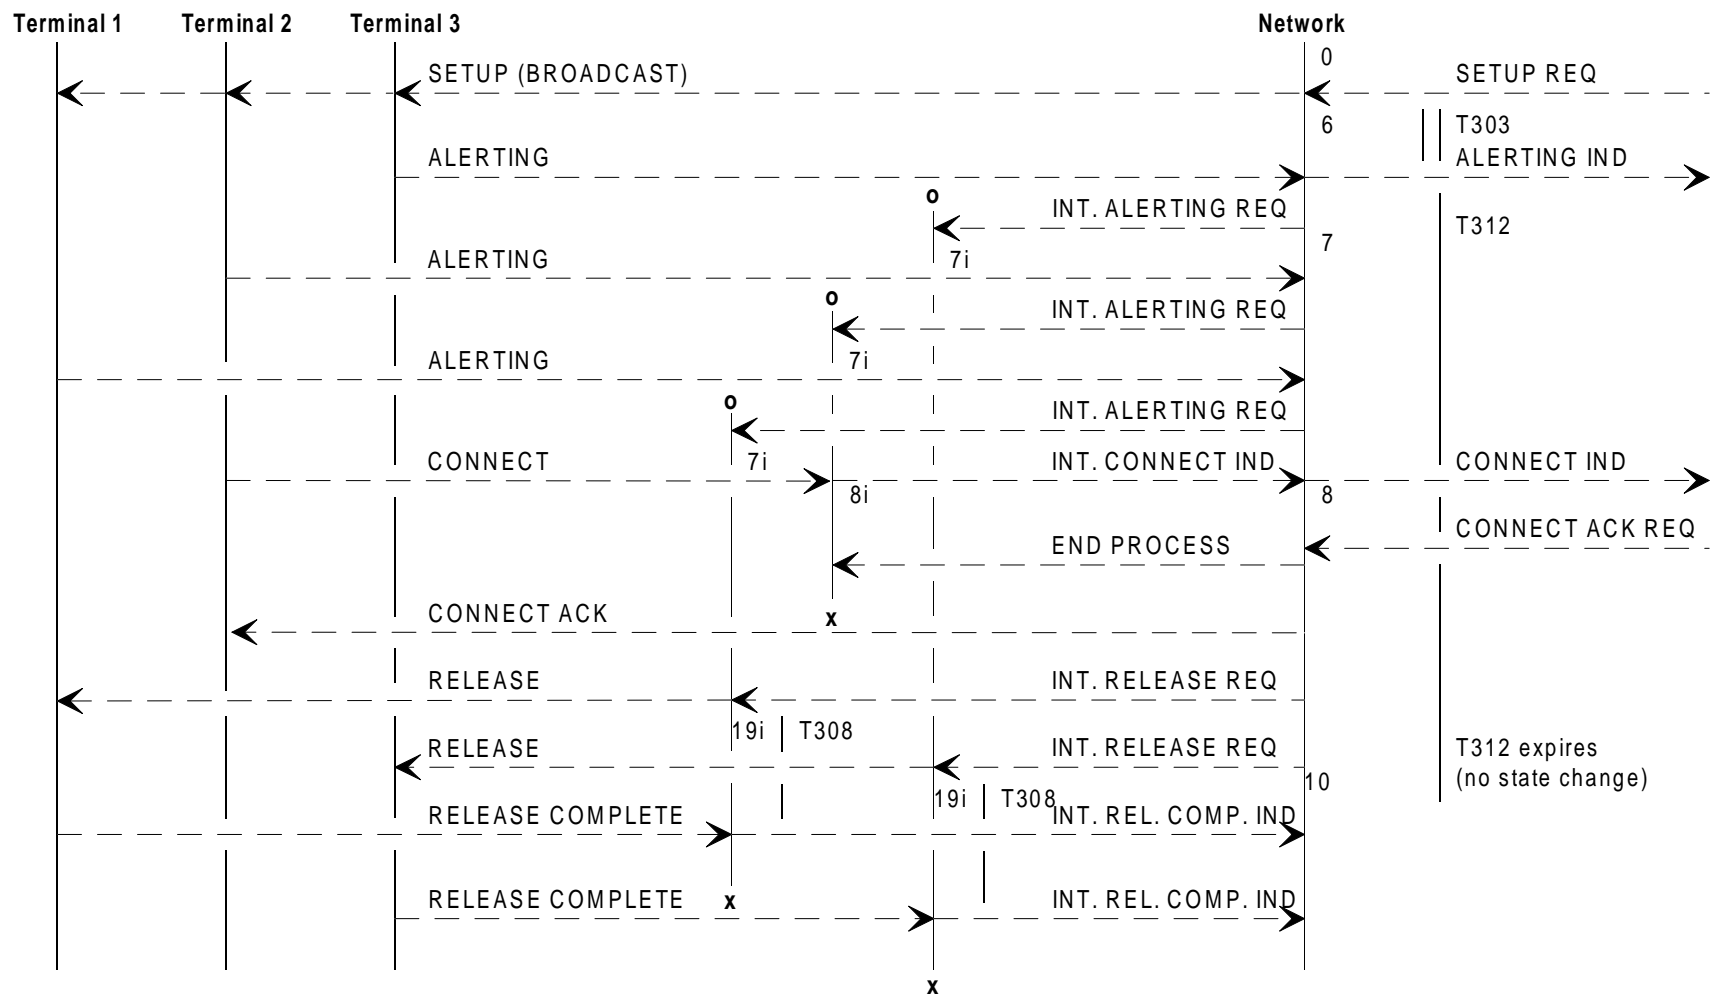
Terminal 1 Terminal 2 Terminal 3 Network

0
SETUP (BROADCAST)
SETUP REQ
6
T303
ALERTING
ALERTING IND
o
INT. ALERTING REQ
T312
7
7i
ALERTING
o
INT. ALERTING REQ
7i
ALERTING
o
INT. ALERTING REQ
7i
CONNECT
INT. CONNECT IND
CONNECT IND
8i
8
CONNECT ACK REQ
END PROCESS
CONNECT ACK
x
RELEASE
INT. RELEASE REQ
19i
T308
RELEASE
INT. RELEASE REQ
T312 expires (no state change)
10
19i
T308
RELEASE COMPLETE
INT. REL. COMP. IND
RELEASE COMPLETE
x
INT. REL. COMP. IND
x